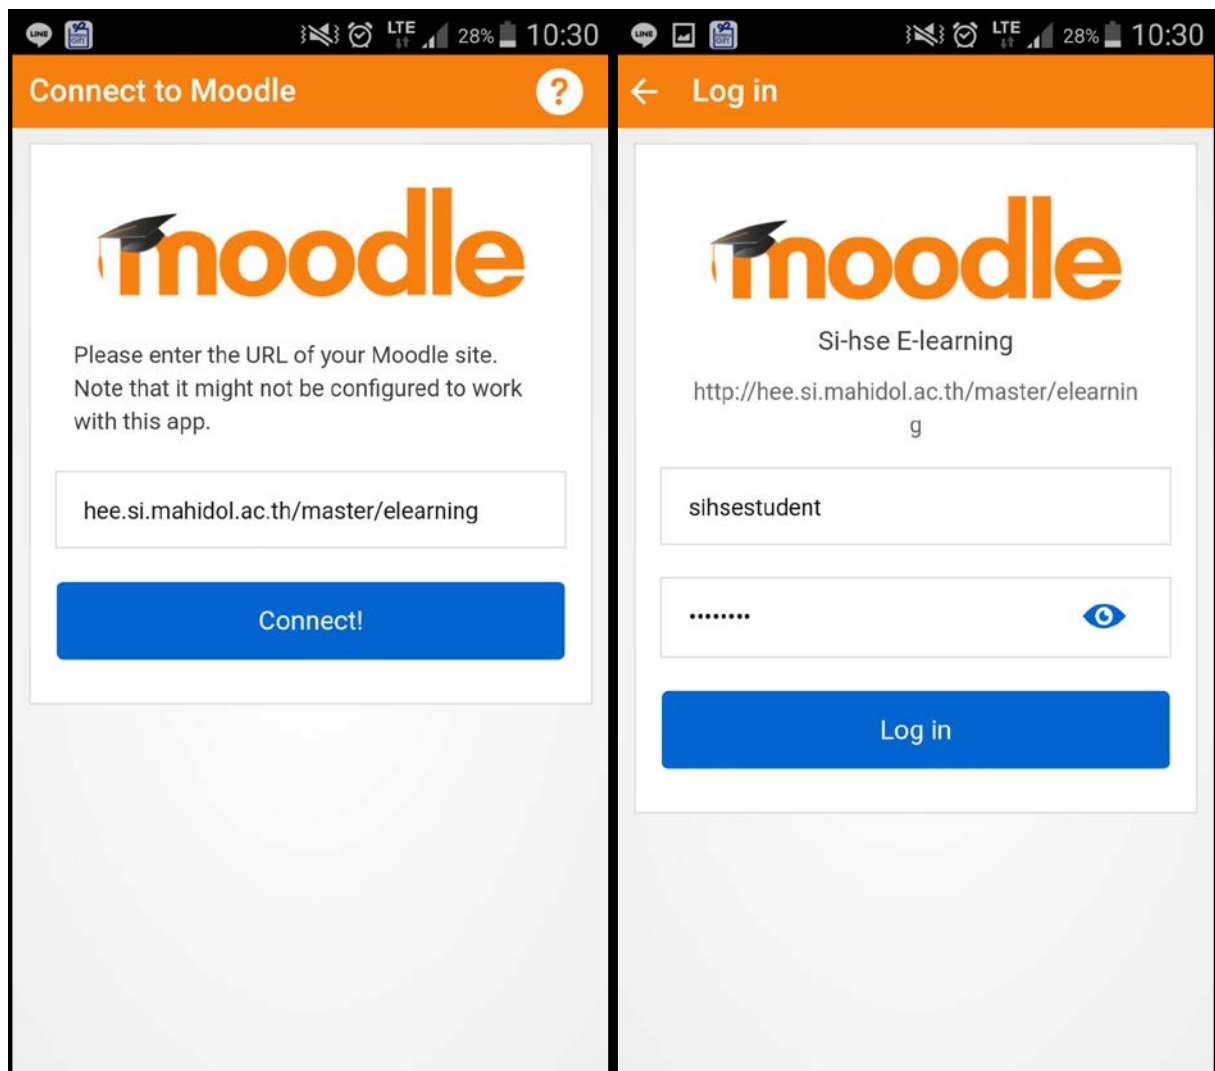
LTE 28% 10:30

Connect to Moodle

?

moodle

Please enter the URL of your Moodle site. Note that it might not be configured to work with this app.

hee.si.mahidol.ac.th/master/elearning

Connect!

LTE 28% 10:30

Log in

moodle

Si-hse E-learning

http://hee.si.mahidol.ac.th/master/elearning

sihsestudent

••••••••

Log in